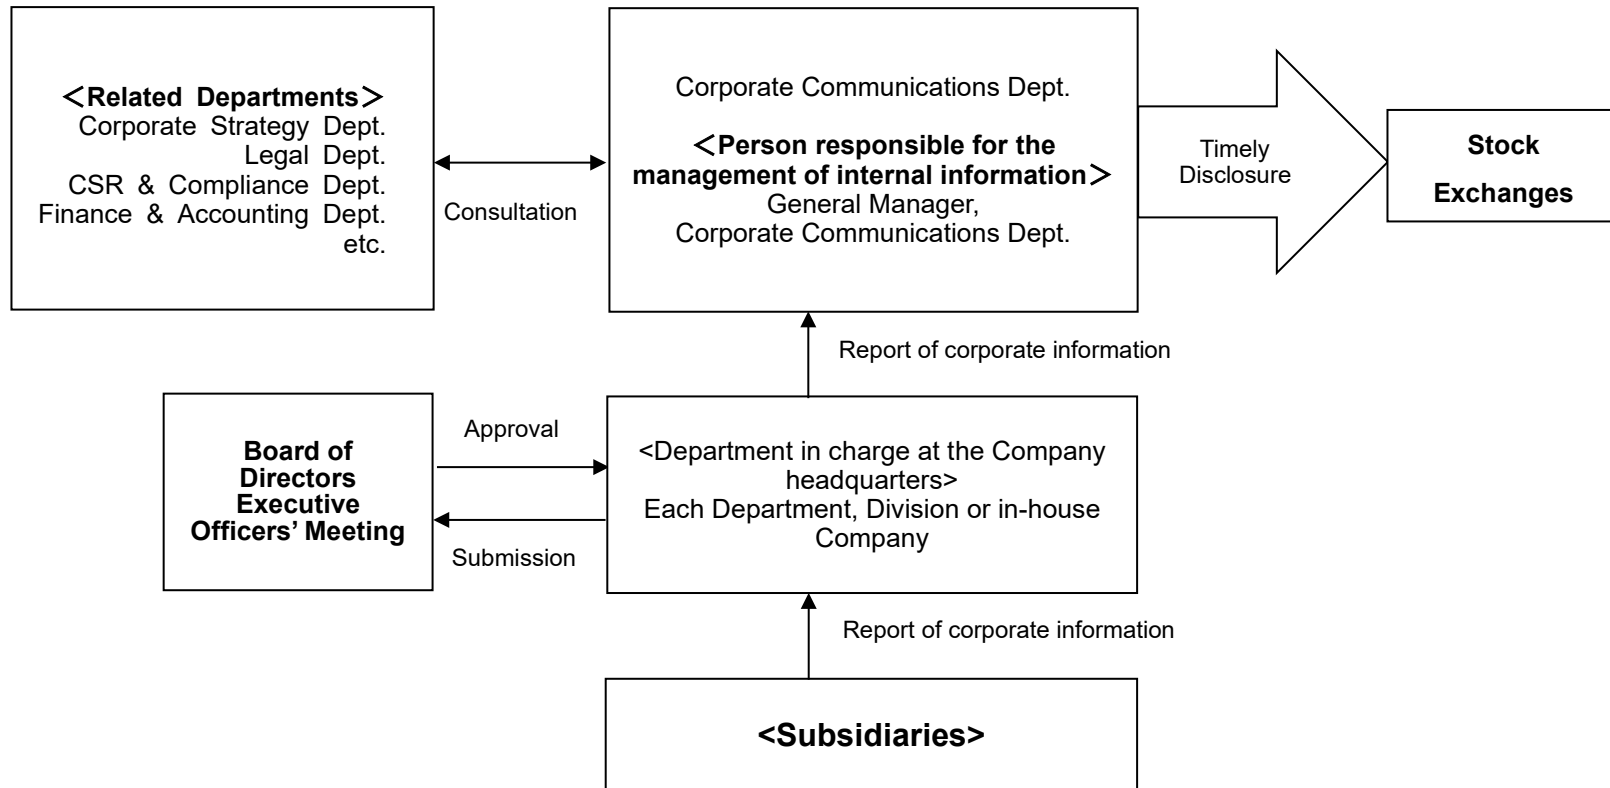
＜Related Departments＞
Corporate Strategy Dept.
Legal Dept.
CSR & Compliance Dept.
Finance & Accounting Dept.
etc.

Consultation

Corporate Communications Dept.

＜Person responsible for the management of internal information＞
General Manager,
Corporate Communications Dept.

Timely Disclosure

Stock Exchanges

Report of corporate information

Board of Directors
Executive Officers' Meeting

Approval

Submission

<Department in charge at the Company headquarters>
Each Department, Division or in-house Company

Report of corporate information

<Subsidiaries>